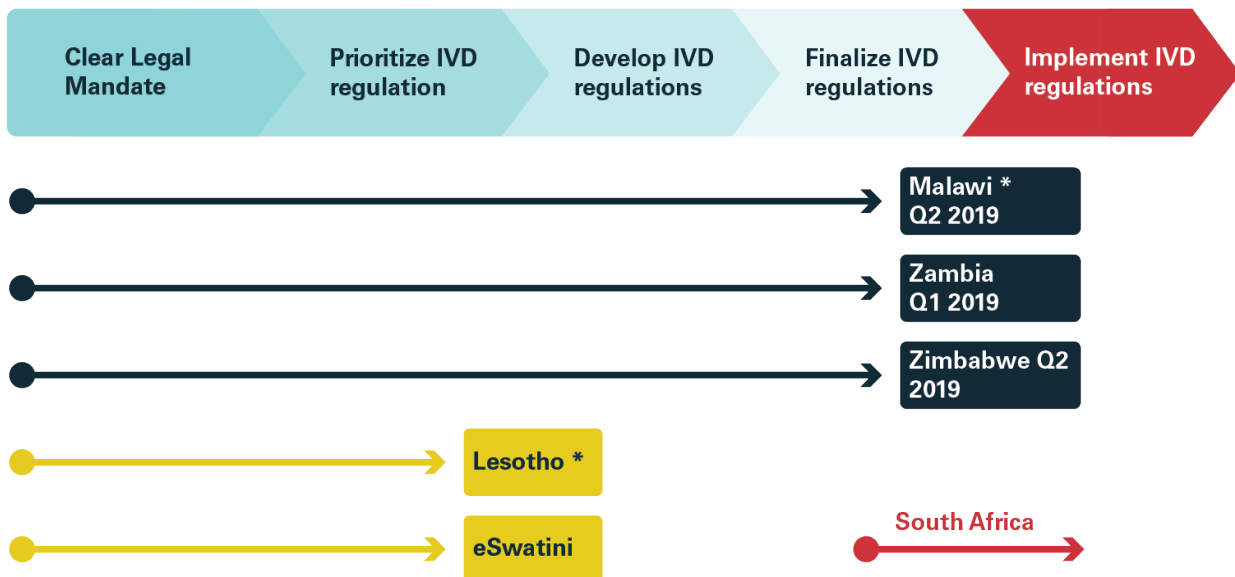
Clear Legal Mandate

Prioritize IVD regulation

Develop IVD regulations

Finalize IVD regulations

Implement IVD regulations

Malawi * Q2 2019

Zambia Q1 2019

Zimbabwe Q2 2019

Lesotho *

eSwatini

South Africa